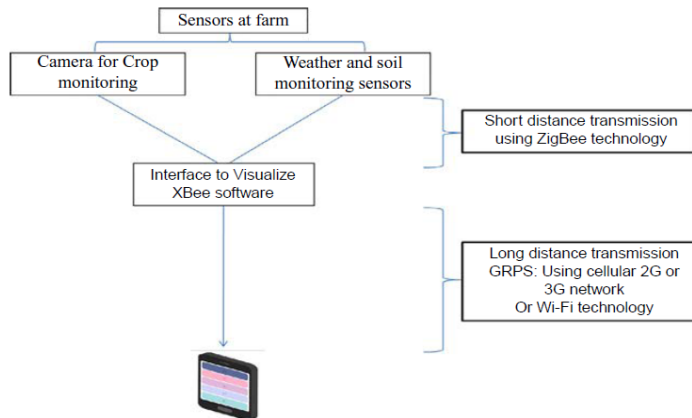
Sensors at farm

Camera for Crop monitoring

Weather and soil monitoring sensors

Short distance transmission using ZigBee technology

Interface to Visualize XBee software

Long distance transmission GRPS: Using cellular 2G or 3G network Or Wi-Fi technology